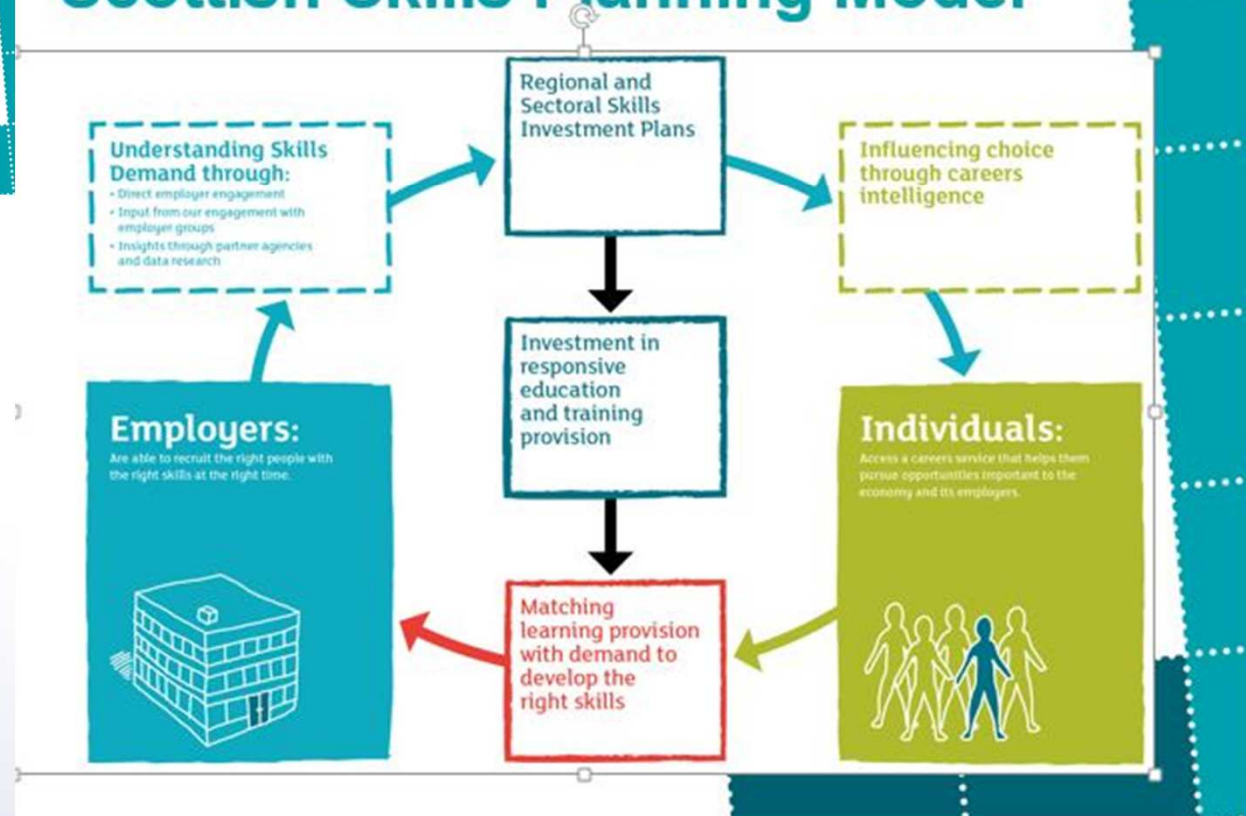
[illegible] Skills Planning Model

Understanding Skills Demand through:
• Direct employer engagement
• Input from our engagement with employer groups
• Insights through partner agencies and data research

Regional and Sectoral Skills Investment Plans

Influencing choice through careers intelligence

Investment in responsive education and training provision

Employers:
Are able to recruit the right people with the right skills at the right time.

Individuals:
Access a careers service that helps them pursue opportunities important to the economy and its employers.

Matching learning provision with demand to develop the right skills